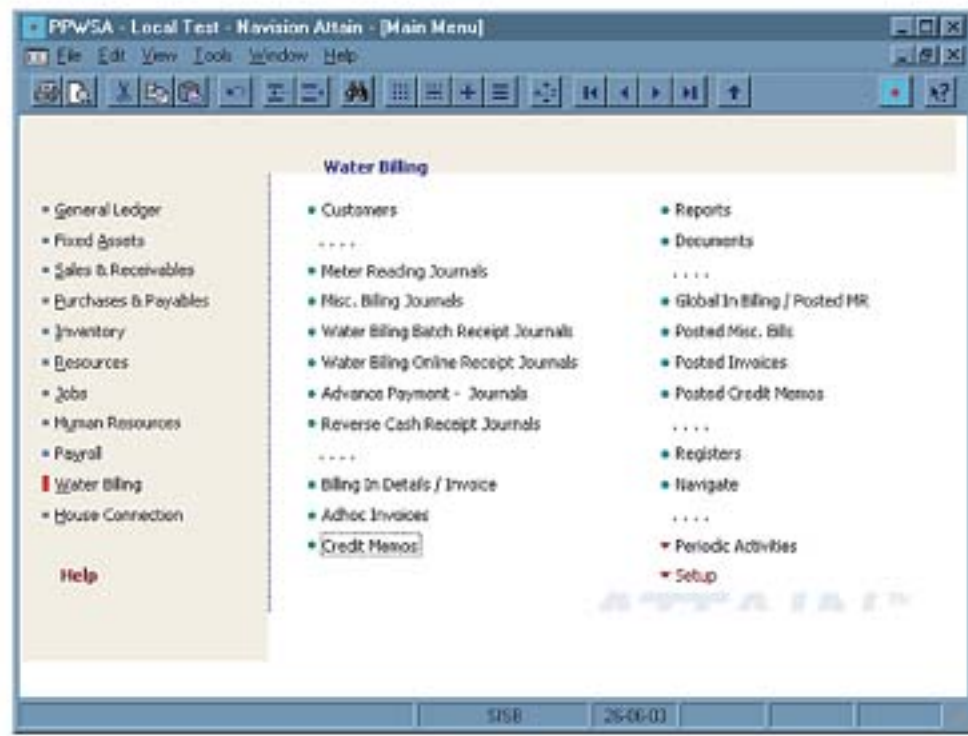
PPWSA - Local Test - Navision Attain - [Main Menu]

File Edit View Tools Window Help

Water Billing

- General Ledger
- Fixed Assets
- Sales & Receivables
- Purchases & Payables
- Inventory
- Resources
- Jobs
- Human Resources
- Payroll
- Water Billing
- House Connection

Help

- Customers
....
- Meter Reading Journals
- Misc. Billing Journals
- Water Billing Batch Receipt Journals
- Water Billing Online Receipt Journals
- Advance Payment - Journals
- Reverse Cash Receipt Journals
....
- Billing In Details / Invoice
- Adhoc Invoices
- Credit Memos

- Reports
- Documents
....
- Global In Billing / Posted MR
- Posted Misc. Bills
- Posted Invoices
- Posted Credit Memos
....
- Registers
- Navigate
....
- Periodic Activities
- Setup

SISB 26-06-03